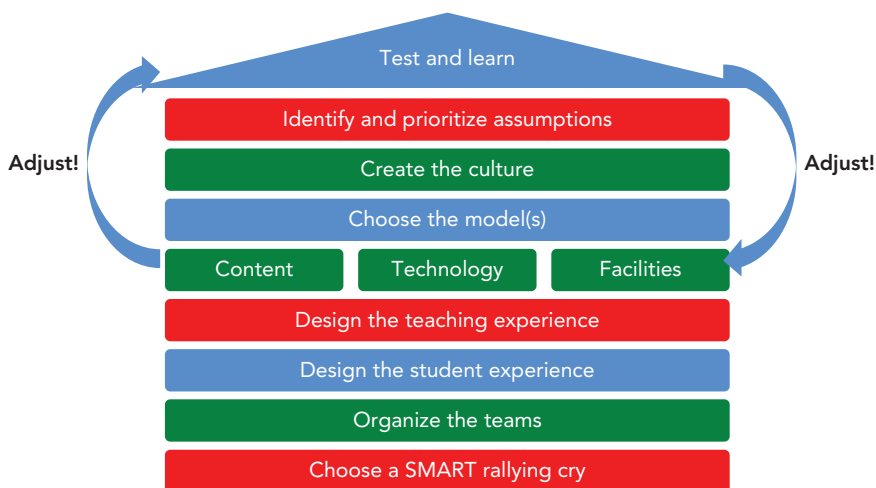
Test and learn

Adjust!

Identify and prioritize assumptions

Create the culture

Choose the model(s)

Content

Technology

Facilities

Adjust!

Design the teaching experience

Design the student experience

Organize the teams

Choose a SMART rallying cry